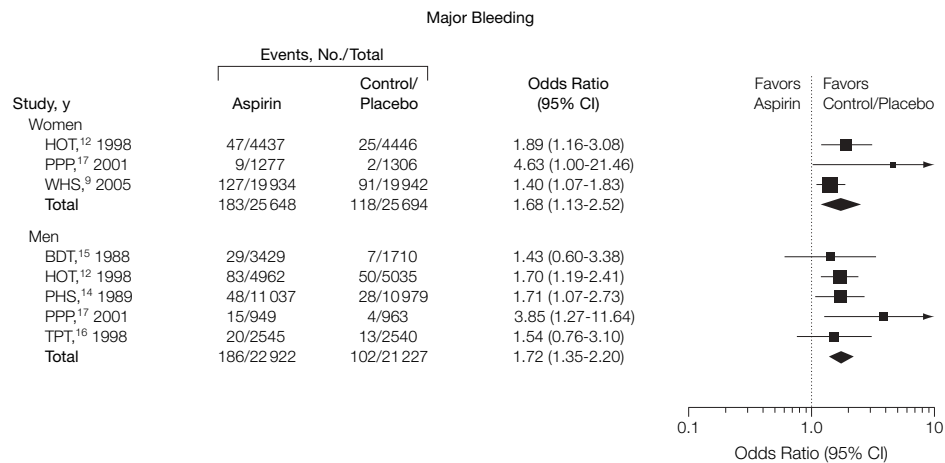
Major Bleeding

| Study, y | Events, No./Total Aspirin | Events, No./Total Control/ Placebo | Odds Ratio (95% CI) |
|---|---|---|---|
| Women | | | |
| HOT,$^{12}$ 1998 | 47/4437 | 25/4446 | 1.89 (1.16-3.08) |
| PPP,$^{17}$ 2001 | 9/1277 | 2/1306 | 4.63 (1.00-21.46) |
| WHS,$^{9}$ 2005 | 127/19934 | 91/19942 | 1.40 (1.07-1.83) |
| **Total** | 183/25648 | 118/25694 | 1.68 (1.13-2.52) |
| Men | | | |
| BDT,$^{15}$ 1988 | 29/3429 | 7/1710 | 1.43 (0.60-3.38) |
| HOT,$^{12}$ 1998 | 83/4962 | 50/5035 | 1.70 (1.19-2.41) |
| PHS,$^{14}$ 1989 | 48/11037 | 28/10979 | 1.71 (1.07-2.73) |
| PPP,$^{17}$ 2001 | 15/949 | 4/963 | 3.85 (1.27-11.64) |
| TPT,$^{16}$ 1998 | 20/2545 | 13/2540 | 1.54 (0.76-3.10) |
| **Total** | 186/22922 | 102/21227 | 1.72 (1.35-2.20) |

Favors Aspirin | Favors Control/Placebo

0.1 1.0 10

Odds Ratio (95% CI)